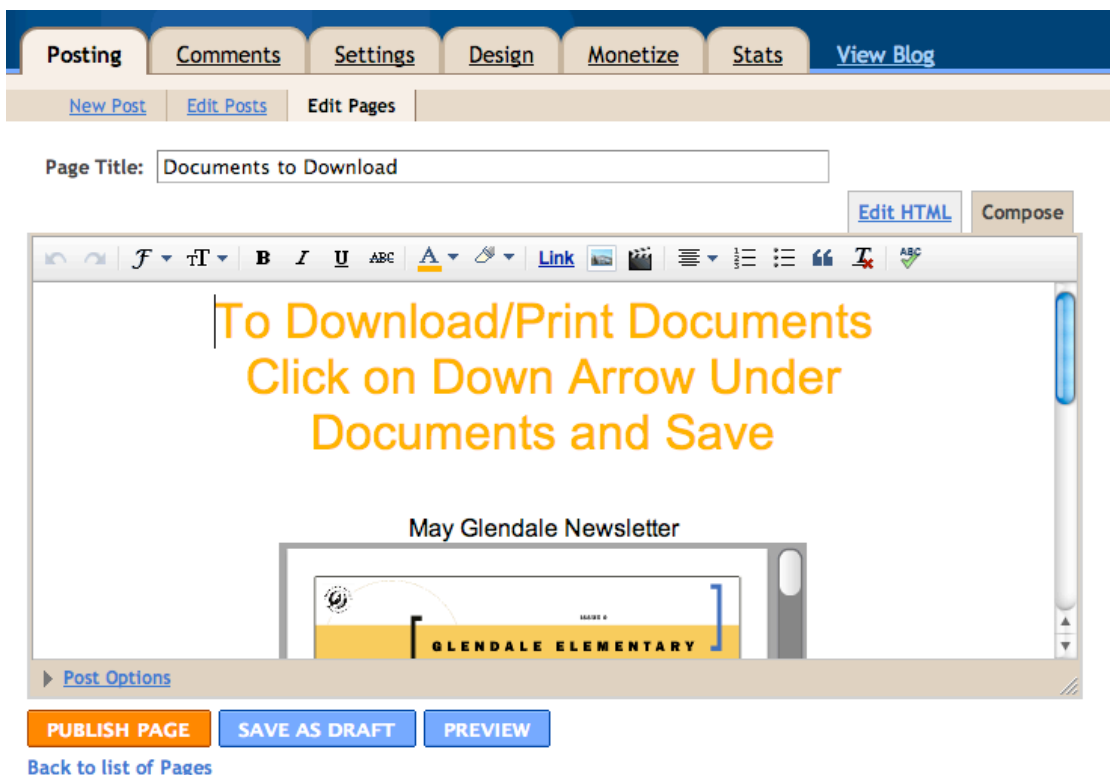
Posting Comments Settings Design Monetize Stats View Blog

New Post Edit Posts Edit Pages

Page Title: Documents to Download

Edit HTML Compose

Link

To Download/Print Documents Click on Down Arrow Under Documents and Save

May Glendale Newsletter

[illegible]

GLENDALE ELEMENTARY

Post Options

PUBLISH PAGE SAVE AS DRAFT PREVIEW

Back to list of Pages